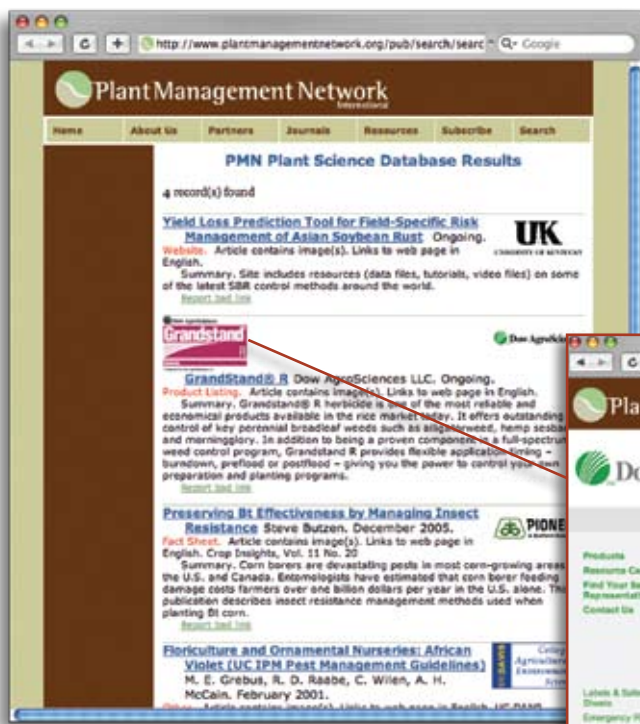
http://www.plantmanagementnetwork.org/pub/search/searc

Google

Plant Management Network International

Home | About Us | Partners | Journals | Resources | Subscribe | Search

PMN Plant Science Database Results

4 record(s) found

Yield Loss Prediction Tool for Field-Specific Risk Management of Asian Soybean Rust Ongoing. Website. Article contains image(s). Links to web page in English.

Summary. Site includes resources (data files, tutorials, video files) on some of the latest SBR control methods around the world.

Report bad link

UK UNIVERSITY OF KENTUCKY

Grandstand

Dow AgroSciences

GrandStand® R Dow AgroSciences LLC. Ongoing. Product Listing. Article contains image(s). Links to web page in English.

Summary. Grandstand® R herbicide is one of the most reliable and economical products available in the rice market today. It offers outstanding control of key perennial broadleaf weeds such as alligatorweed, hemp sesbania and morningglory. In addition to being a proven component in a full-spectrum weed control program, Grandstand R provides flexible application timing – burndown, preflood or postflood – giving you the power to control your own preparation and planting programs.

Report bad link

Preserving Bt Effectiveness by Managing Insect Resistance Steve Butzen. December 2005. Fact Sheet. Article contains image(s). Links to web page in English. Crop Insights, Vol. 11 No. 20

Summary. Corn borers are devastating pests in most corn-growing areas of the U.S. and Canada. Entomologists have estimated that corn borer feeding damage costs farmers over one billion dollars per year in the U.S. alone. This publication describes insect resistance management methods used when planting Bt corn.

Report bad link

PIONE

Floriculture and Ornamental Nurseries: African Violet (UC IPM Pest Management Guidelines) M. E. Grebus, R. D. Raabe, C. Wilen, A. H. McCain. February 2001.

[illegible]

Pla

Do

Products
Resource Ce
Find Your Se
Representati
Contact Us

Labels & Safe
Sheets
Emergency